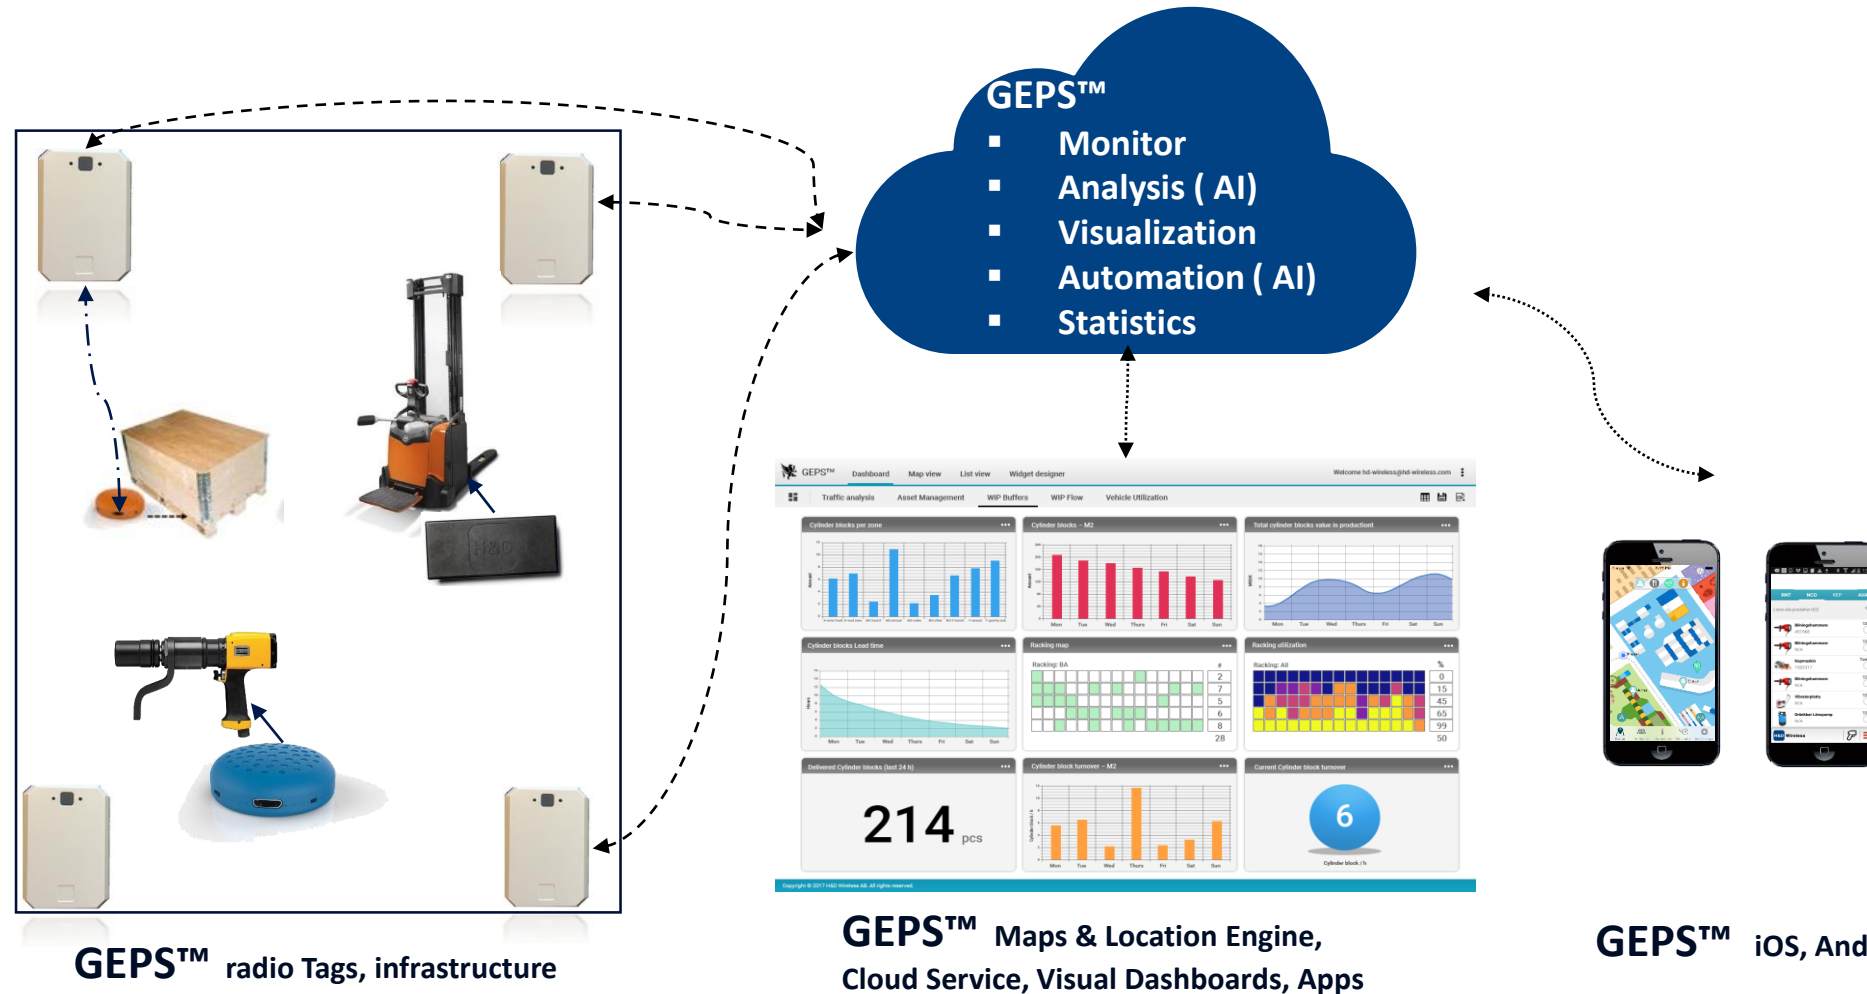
GEPS™
▪ Monitor
▪ Analysis ( AI)
▪ Visualization
▪ Automation ( AI)
▪ Statistics

GEPS™ Dashboard Map view List view Widget designer Welcome hd-wireless@hd-wireless.com

Traffic analysis Asset Management WIP Buffers WIP Flow Vehicle Utilization

Cylinder blocks per zone
Cylinder blocks – M2
Total cylinder blocks value in production
Cylinder blocks Lead time
Racking map
Racking: BA
Racking utilization
Racking: All
Delivered Cylinder blocks (last 24 h)
214 pcs
Cylinder block turnover – M2
Current Cylinder block turnover
6
Cylinder block / h

Mon Tue Wed Thurs Fri Sat Sun

GEPS™ radio Tags, infrastructure

GEPS™ Maps & Location Engine, Cloud Service, Visual Dashboards, Apps

GEPS™ iOS, And